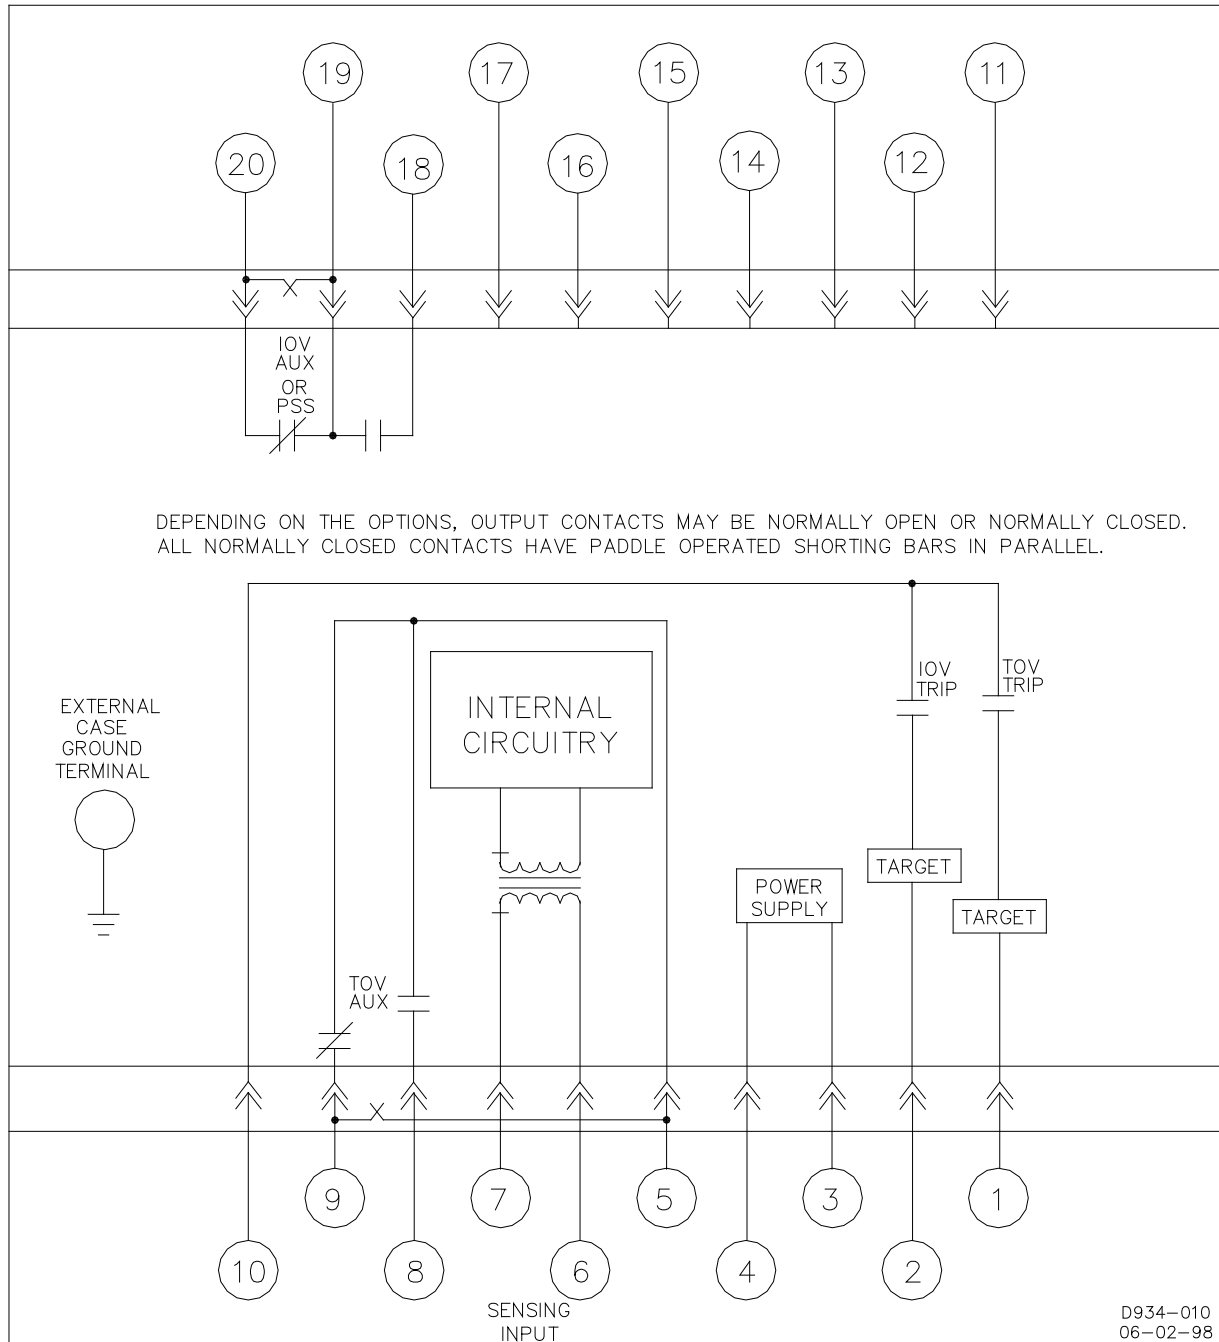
19 17 15 13 11

20 18 16 14 12

IOV AUX OR PSS

DEPENDING ON THE OPTIONS, OUTPUT CONTACTS MAY BE NORMALLY OPEN OR NORMALLY CLOSED. ALL NORMALLY CLOSED CONTACTS HAVE PADDLE OPERATED SHORTING BARS IN PARALLEL.

EXTERNAL CASE GROUND TERMINAL

INTERNAL CIRCUITRY

IOV TRIP

TOV TRIP

TARGET

TARGET

POWER SUPPLY

TOV AUX

9 7 5 3 1

10 8 6 4 2

SENSING INPUT

D934-010
06-02-98